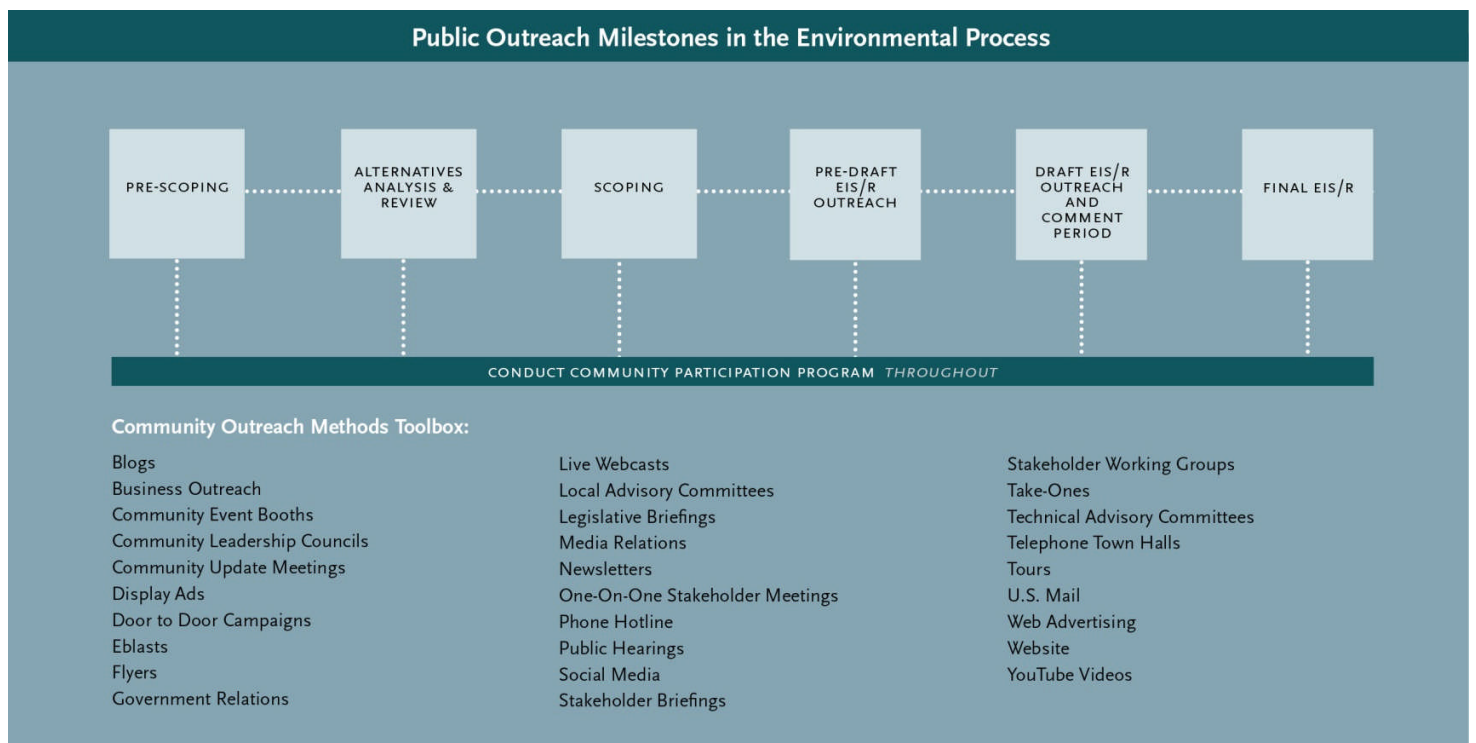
Public Outreach Milestones in the Environmental Process

PRE-SCOPING

ALTERNATIVES ANALYSIS & REVIEW

SCOPING

PRE-DRAFT EIS/R OUTREACH

DRAFT EIS/R OUTREACH AND COMMENT PERIOD

FINAL EIS/R

CONDUCT COMMUNITY PARTICIPATION PROGRAM THROUGHOUT

Community Outreach Methods Toolbox:

Blogs
Business Outreach
Community Event Booths
Community Leadership Councils
Community Update Meetings
Display Ads
Door to Door Campaigns
Eblasts
Flyers
Government Relations

Live Webcasts
Local Advisory Committees
Legislative Briefings
Media Relations
Newsletters
One-On-One Stakeholder Meetings
Phone Hotline
Public Hearings
Social Media
Stakeholder Briefings

Stakeholder Working Groups
Take-Ones
Technical Advisory Committees
Telephone Town Halls
Tours
U.S. Mail
Web Advertising
Website
YouTube Videos